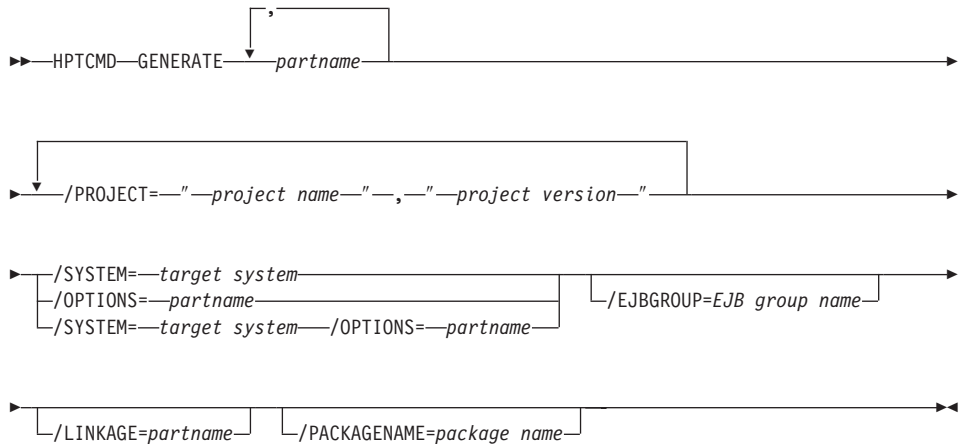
HPTCMD GENERATE , partname

/PROJECT= " project name " , " project version "

/SYSTEM= target system
/OPTIONS= partname
/SYSTEM= target system /OPTIONS= partname
/EJBGROUP=EJB group name

/LINKAGE=partname /PACKAGENAME=package name